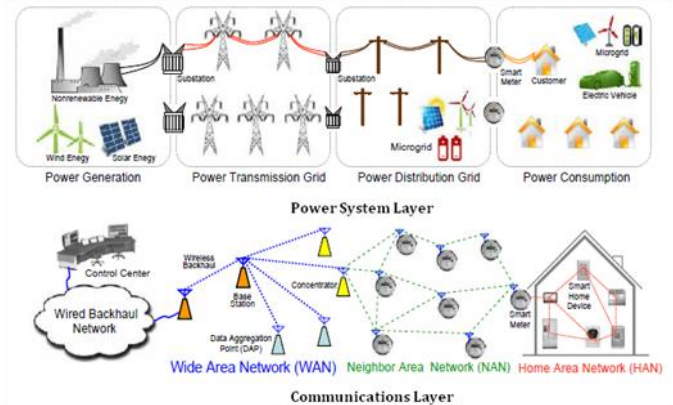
Nonrenewable Enegy
Wind Enegy
Solar Energy
Power Generation

Substation
Power Transmission Grid

Substation
Microgrid
Power Distribution Grid

Smart Meter
Customer
Microgrid
Electric Vehicle
Power Consumption

Power System Layer

Control Center
Wired Backhaul Network
Wireless Backhaul
Base Station
Data Aggregation Point (DAP)
Concentrator
Smart Meter
Smart Home Device

Wide Area Network (WAN)
Neighbor Area Network (NAN)
Home Area Network (HAN)

Communications Layer